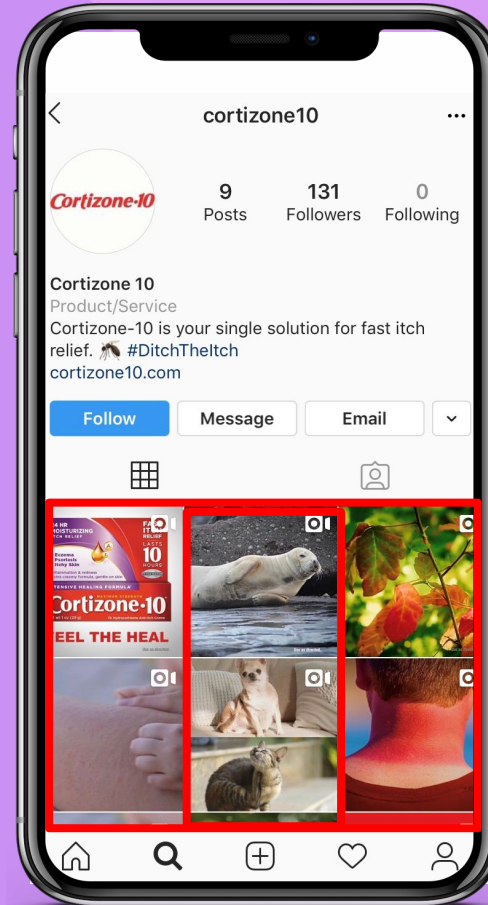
cortizone10

Cortizone·10

9
Posts

131
Followers

0
Following

Cortizone 10
Product/Service
Cortizone-10 is your single solution for fast itch relief. 🦟 #DitchTheItch
cortizone10.com

Follow
Message
Email

24 HR MOISTURIZING ITCH RELIEF
LASTS 10 HOURS
Eczema Psoriasis Itchy Skin
Cortizone·10
FEEL THE HEAL